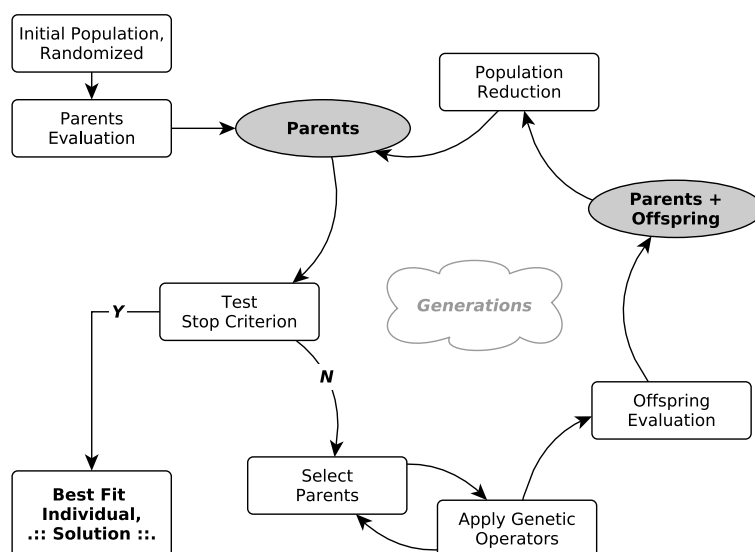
Initial Population, Randomized

Parents Evaluation

Parents

Population Reduction

Parents + Offspring

Generations

Test Stop Criterion

Y

N

Best Fit Individual, .:: Solution ::.

Select Parents

Apply Genetic Operators

Offspring Evaluation